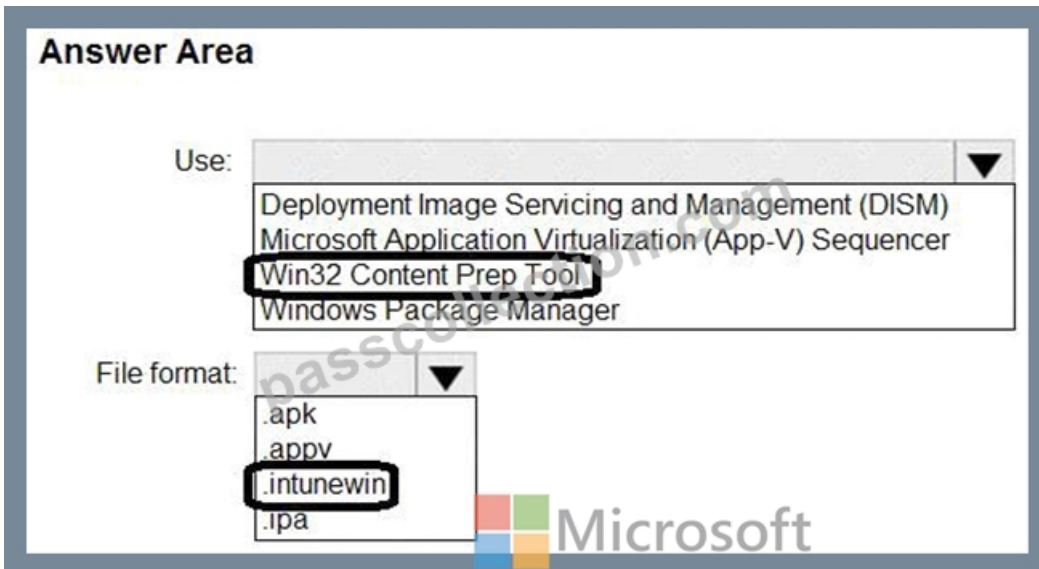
Answer Area

Use:

Deployment Image Servicing and Management (DISM)
Microsoft Application Virtualization (App-V) Sequencer
Win32 Content Prep Tool
Windows Package Manager

File format:

.apk
.appv
.intunewin
.ipa

passcollection.com

Microsoft